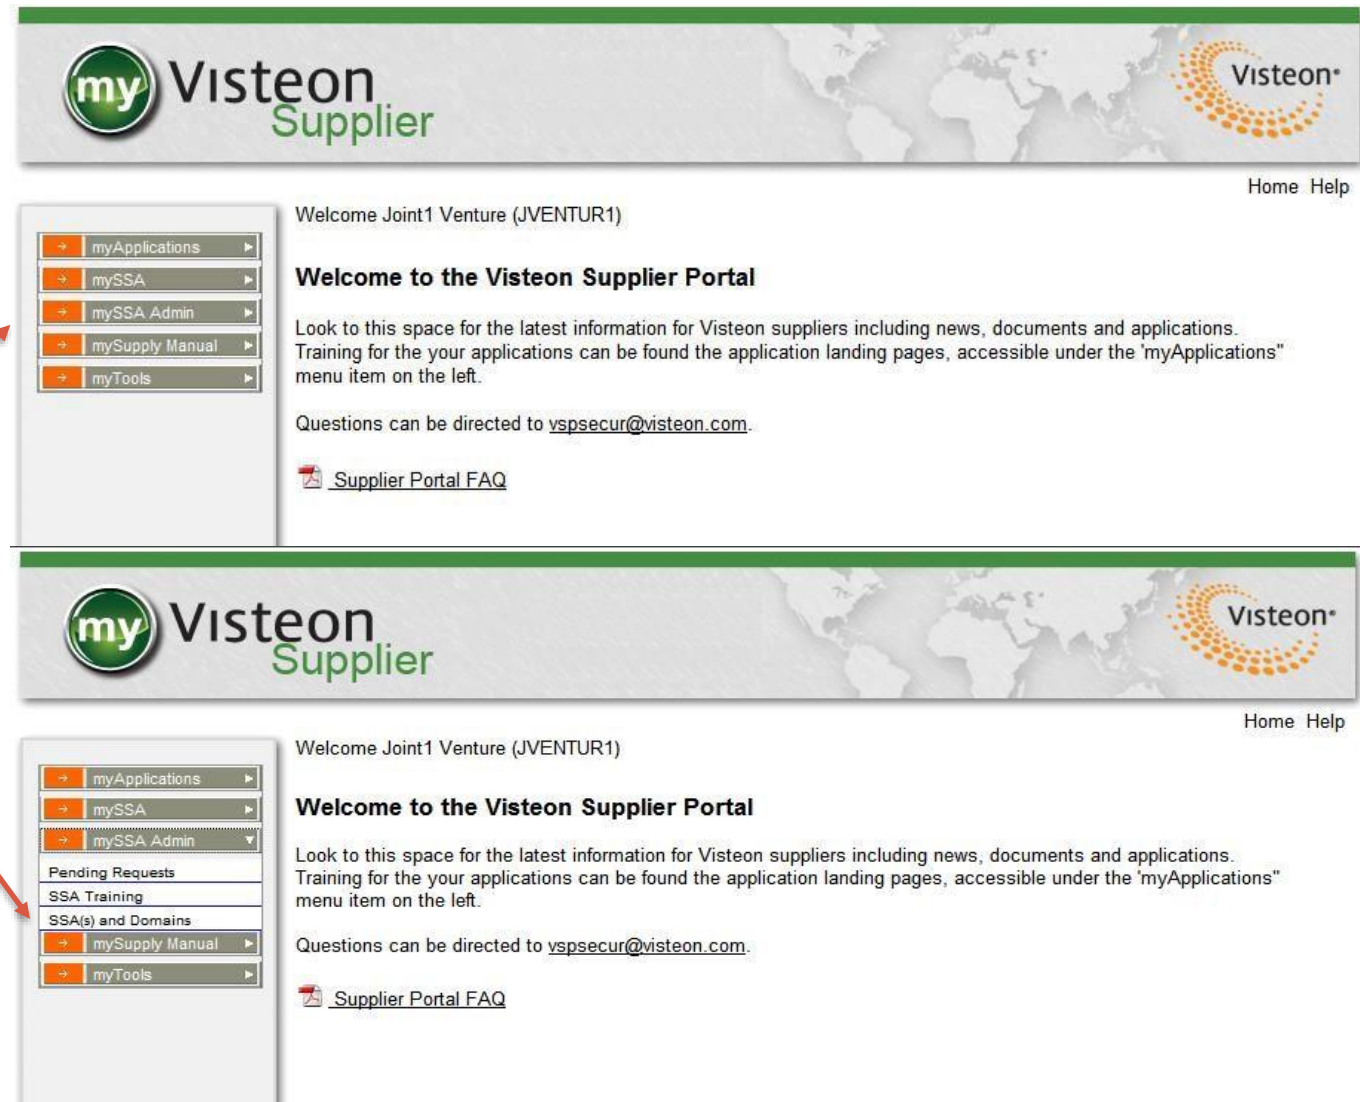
my Visteon Supplier

Visteon

Home Help

myApplications
mySSA
mySSA Admin
mySupply Manual
myTools

Welcome Joint1 Venture (JVENTUR1)

Welcome to the Visteon Supplier Portal

Look to this space for the latest information for Visteon suppliers including news, documents and applications. Training for the your applications can be found the application landing pages, accessible under the 'myApplications" menu item on the left.

Questions can be directed to vspsecur@visteon.com.

Supplier Portal FAQ

my Visteon Supplier

Visteon

Home Help

myApplications
mySSA
mySSA Admin
Pending Requests
SSA Training
SSA(s) and Domains
mySupply Manual
myTools

Welcome Joint1 Venture (JVENTUR1)

Welcome to the Visteon Supplier Portal

Look to this space for the latest information for Visteon suppliers including news, documents and applications. Training for the your applications can be found the application landing pages, accessible under the 'myApplications" menu item on the left.

Questions can be directed to vspsecur@visteon.com.

Supplier Portal FAQ